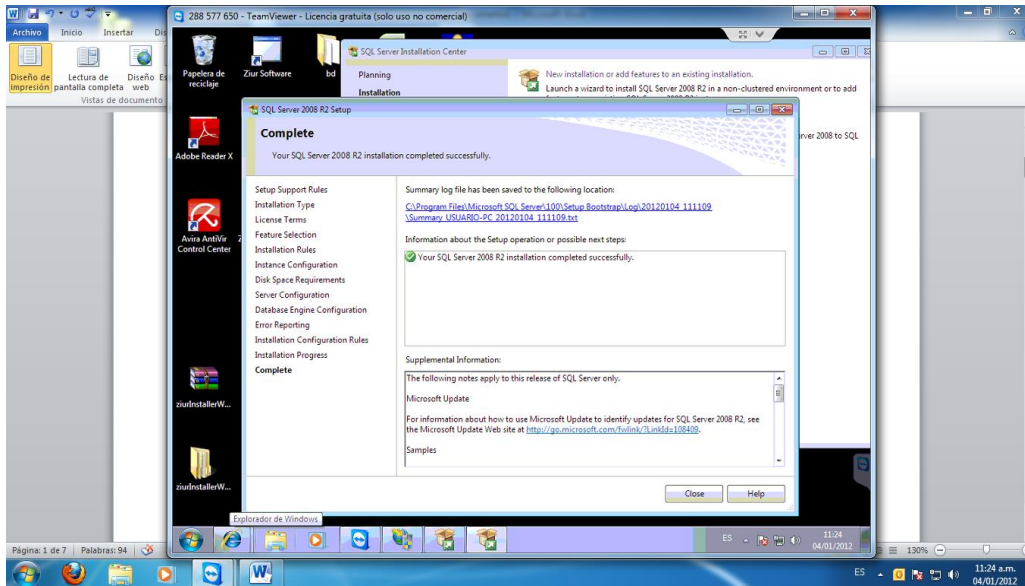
Archivo Inicio Insertar Dis

Diseño de impresión Lectura de pantalla completa Diseño Es web

Vistas de documento

288 577 650 - TeamViewer - Licencia gratuita (solo uso no comercial)

Papelera de reciclaje

Ziur Software

bd

Adobe Reader X

Avira AntiVir Control Center

ziurInstallerW...

ziurInstallerW...

SQL Server Installation Center

Planning

Installation

New installation or add features to an existing installation.

Launch a wizard to install SQL Server 2008 R2 in a non-clustered environment or to add

rver 2008 to SQL

SQL Server 2008 R2 Setup

Complete

Your SQL Server 2008 R2 installation completed successfully.

Setup Support Rules
Installation Type
License Terms
Feature Selection
Installation Rules
Instance Configuration
Disk Space Requirements
Server Configuration
Database Engine Configuration
Error Reporting
Installation Configuration Rules
Installation Progress
Complete

Summary log file has been saved to the following location:

C:\Program Files\Microsoft SQL Server\100\Setup Bootstrap\Log\20120104_111109\Summary_USUARIO-PC_20120104_111109.txt

Information about the Setup operation or possible next steps:

Your SQL Server 2008 R2 installation completed successfully.

Supplemental Information:

The following notes apply to this release of SQL Server only.

Microsoft Update

For information about how to use Microsoft Update to identify updates for SQL Server 2008 R2, see the Microsoft Update Web site at http://go.microsoft.com/fwlink/?LinkId=108409.

Samples

Close Help

Explorador de Windows

ES 11:24 04/01/2012

Página: 1 de 7 Palabras: 94

130%

ES 11:24 a.m. 04/01/2012